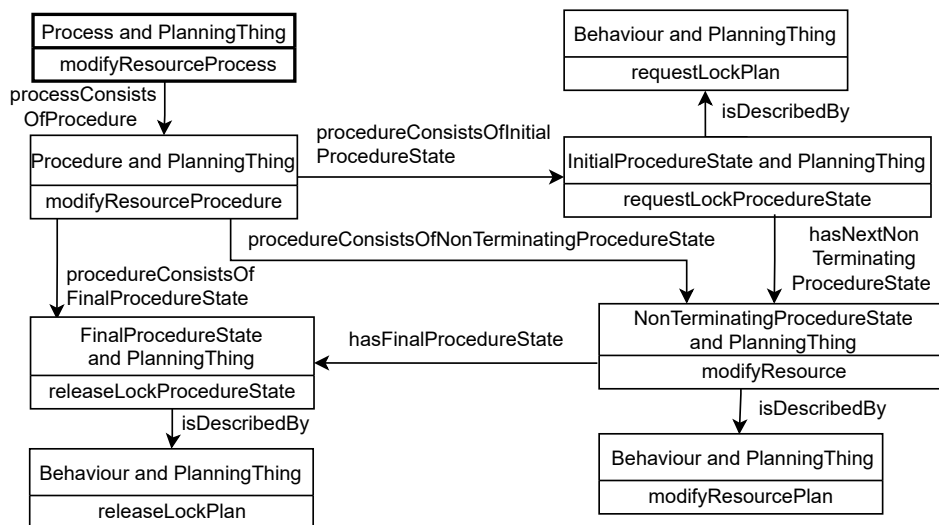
Process and PlanningThing
modifyResourceProcess

processConsists OfProcedure

Behaviour and PlanningThing
requestLockPlan

isDescribedBy

procedureConsistsOfInitial ProcedureState

Procedure and PlanningThing
modifyResourceProcedure

InitialProcedureState and PlanningThing
requestLockProcedureState

procedureConsistsOfNonTerminatingProcedureState

hasNextNon Terminating ProcedureState

procedureConsistsOf FinalProcedureState

FinalProcedureState and PlanningThing
releaseLockProcedureState

hasFinalProcedureState

NonTerminatingProcedureState and PlanningThing
modifyResource

isDescribedBy

isDescribedBy

Behaviour and PlanningThing
releaseLockPlan

Behaviour and PlanningThing
modifyResourcePlan